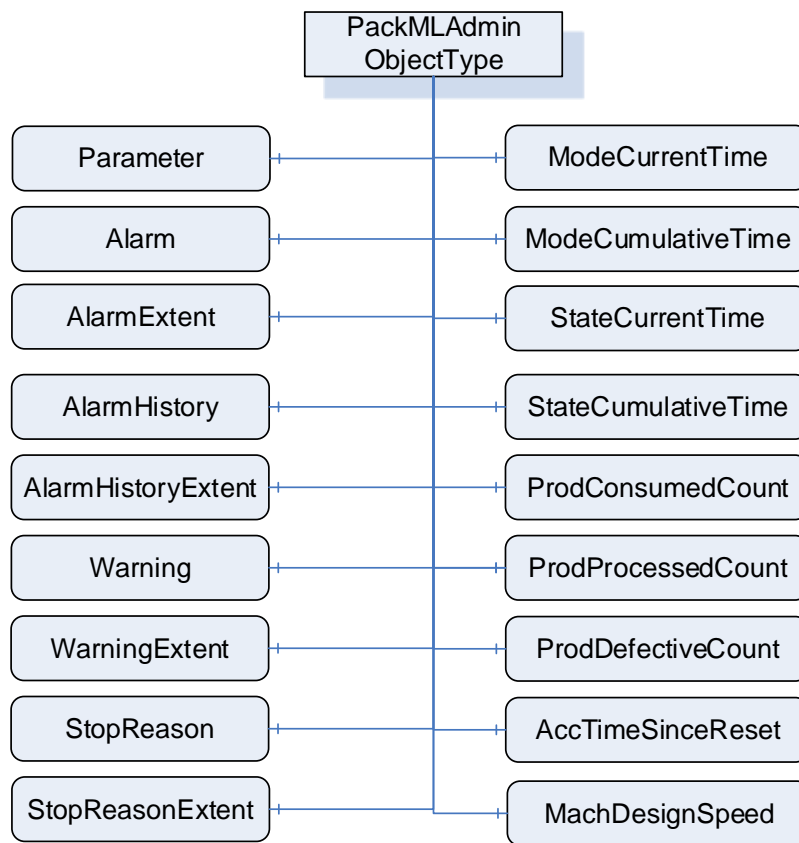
PackMLAdmin ObjectType

Parameter
Alarm
AlarmExtent
AlarmHistory
AlarmHistoryExtent
Warning
WarningExtent
StopReason
StopReasonExtent

ModeCurrentTime
ModeCumulativeTime
StateCurrentTime
StateCumulativeTime
ProdConsumedCount
ProdProcessedCount
ProdDefectiveCount
AccTimeSinceReset
MachDesignSpeed